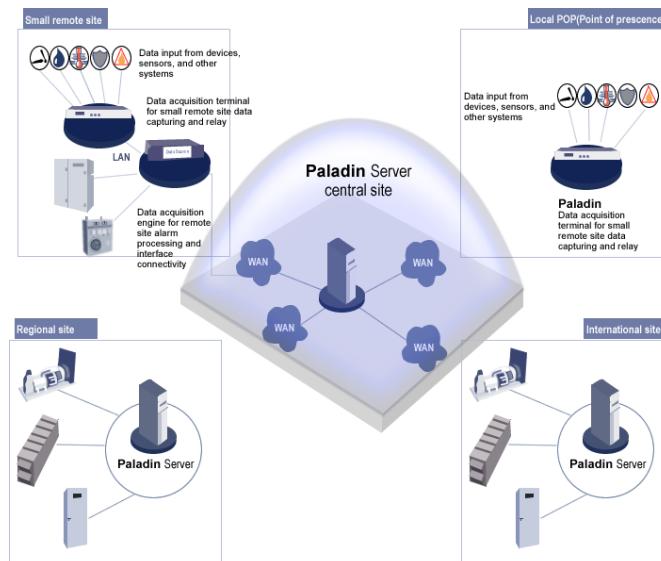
Small remote site

Data input from devices, sensors, and other systems

Data acquisition terminal for small remote site data capturing and relay

LAN

Data acquisition engine for remote site alarm processing and interface connectivity

Local POP(Point of presence

Data input from devices, sensors, and other systems

Paladin
Data acquisition terminal for small remote site data capturing and relay

Paladin Server
central site

WAN

WAN

WAN

WAN

Regional site

Paladin Server

International site

Paladin Server